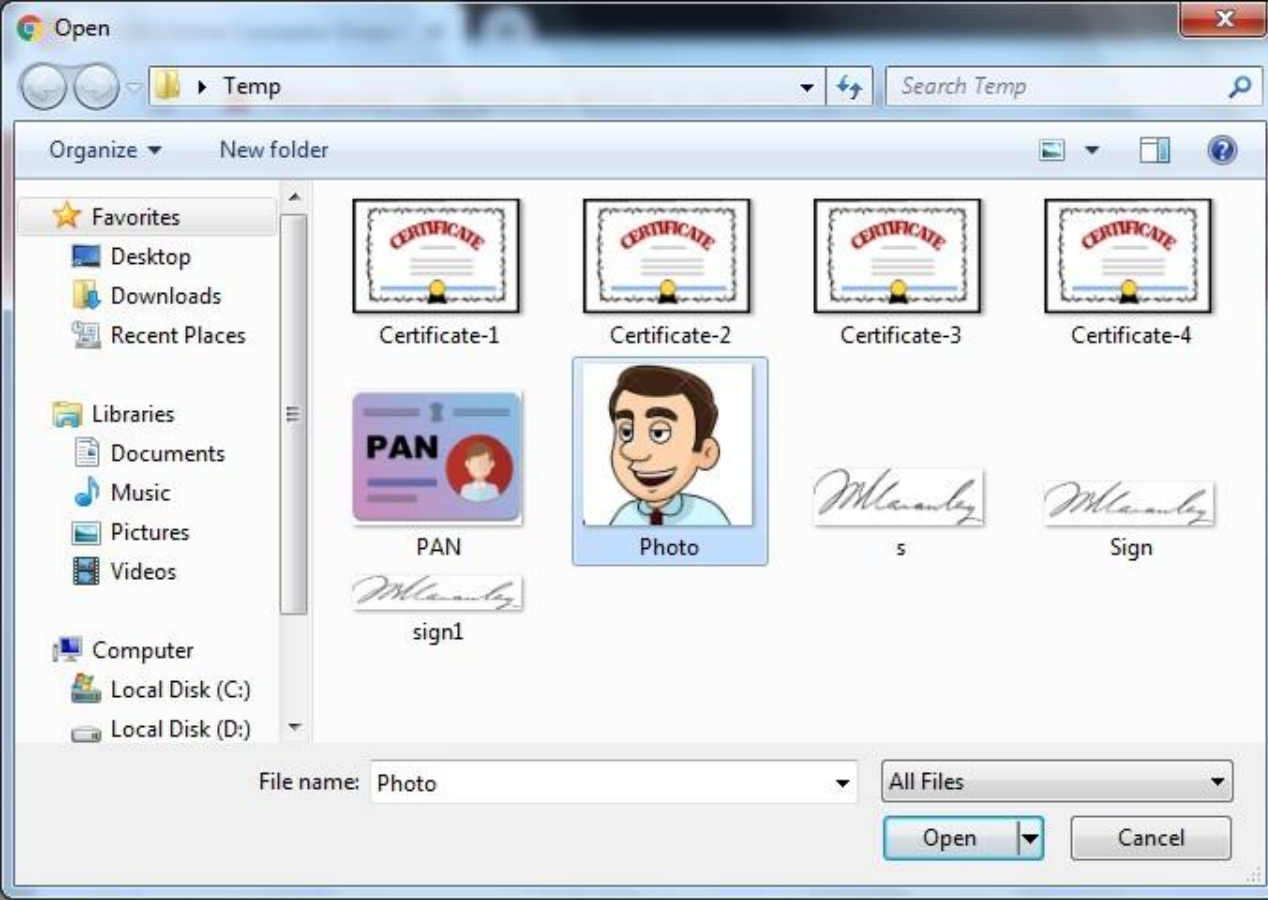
Open

Temp

Search Temp

Organize ▾

New folder

Favorites

Desktop

Downloads

Recent Places

Libraries

Documents

Music

Pictures

Videos

Computer

Local Disk (C:)

Local Disk (D:)

CERTIFICATE

Certificate-1

CERTIFICATE

Certificate-2

CERTIFICATE

Certificate-3

CERTIFICATE

Certificate-4

PAN

PAN

Photo

s

Sign

sign1

File name: Photo

All Files

Open

Cancel